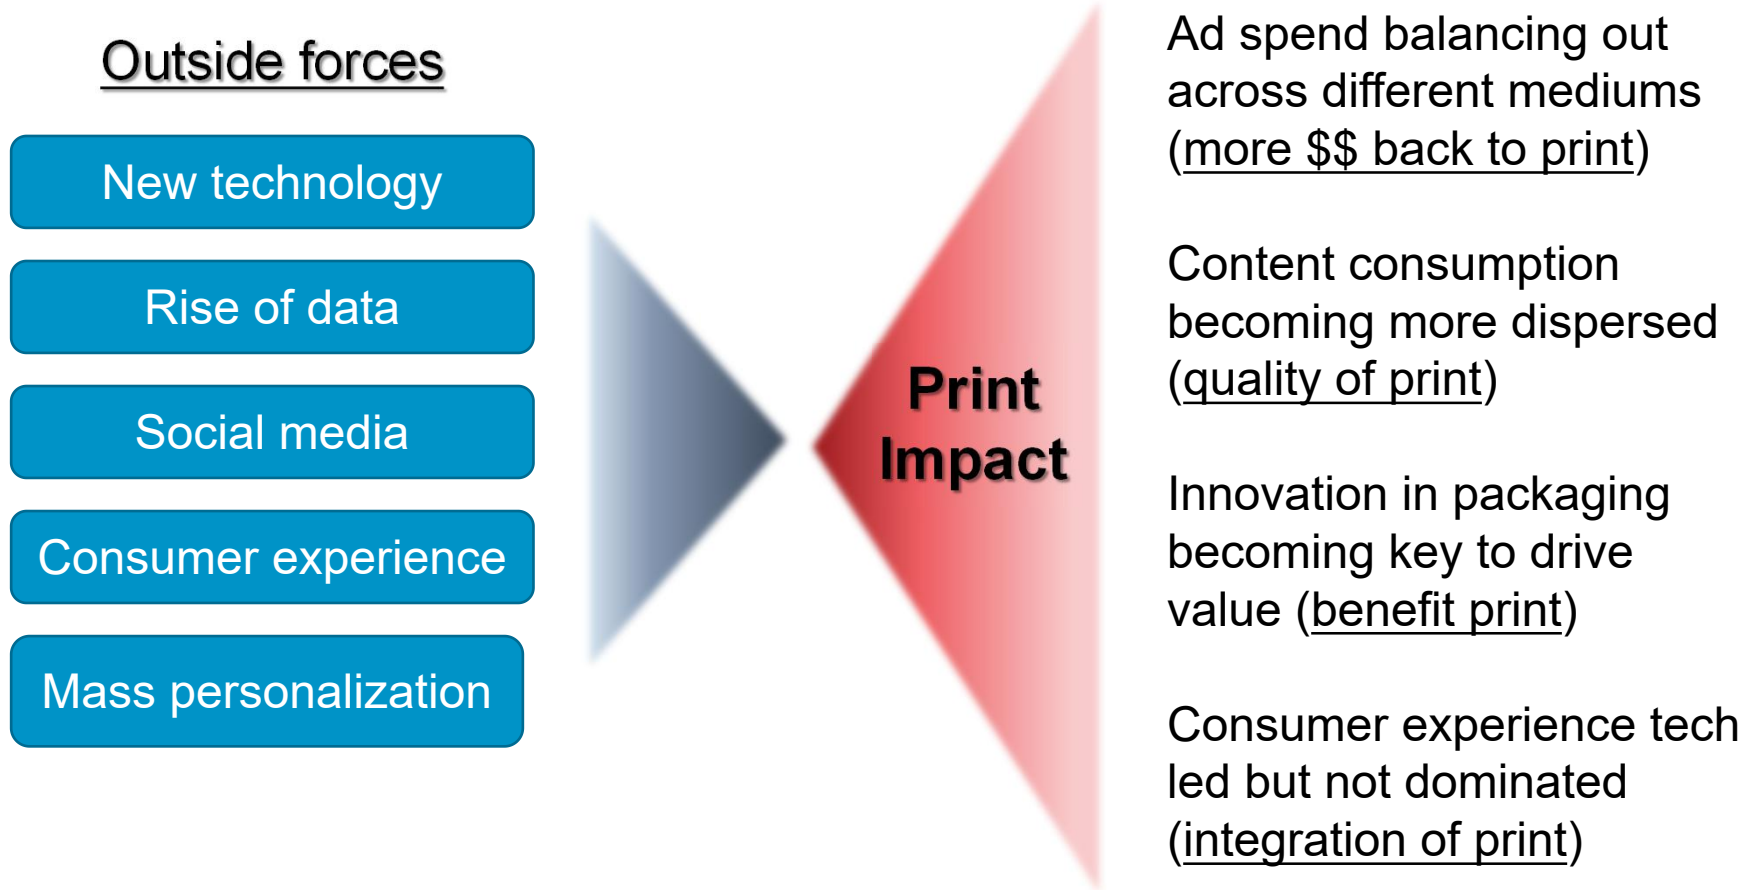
Outside forces

New technology

Rise of data

Social media

Consumer experience

Mass personalization

Print Impact

Ad spend balancing out across different mediums (more \$\$ back to print)

Content consumption becoming more dispersed (quality of print)

Innovation in packaging becoming key to drive value (benefit print)

Consumer experience tech led but not dominated (integration of print)